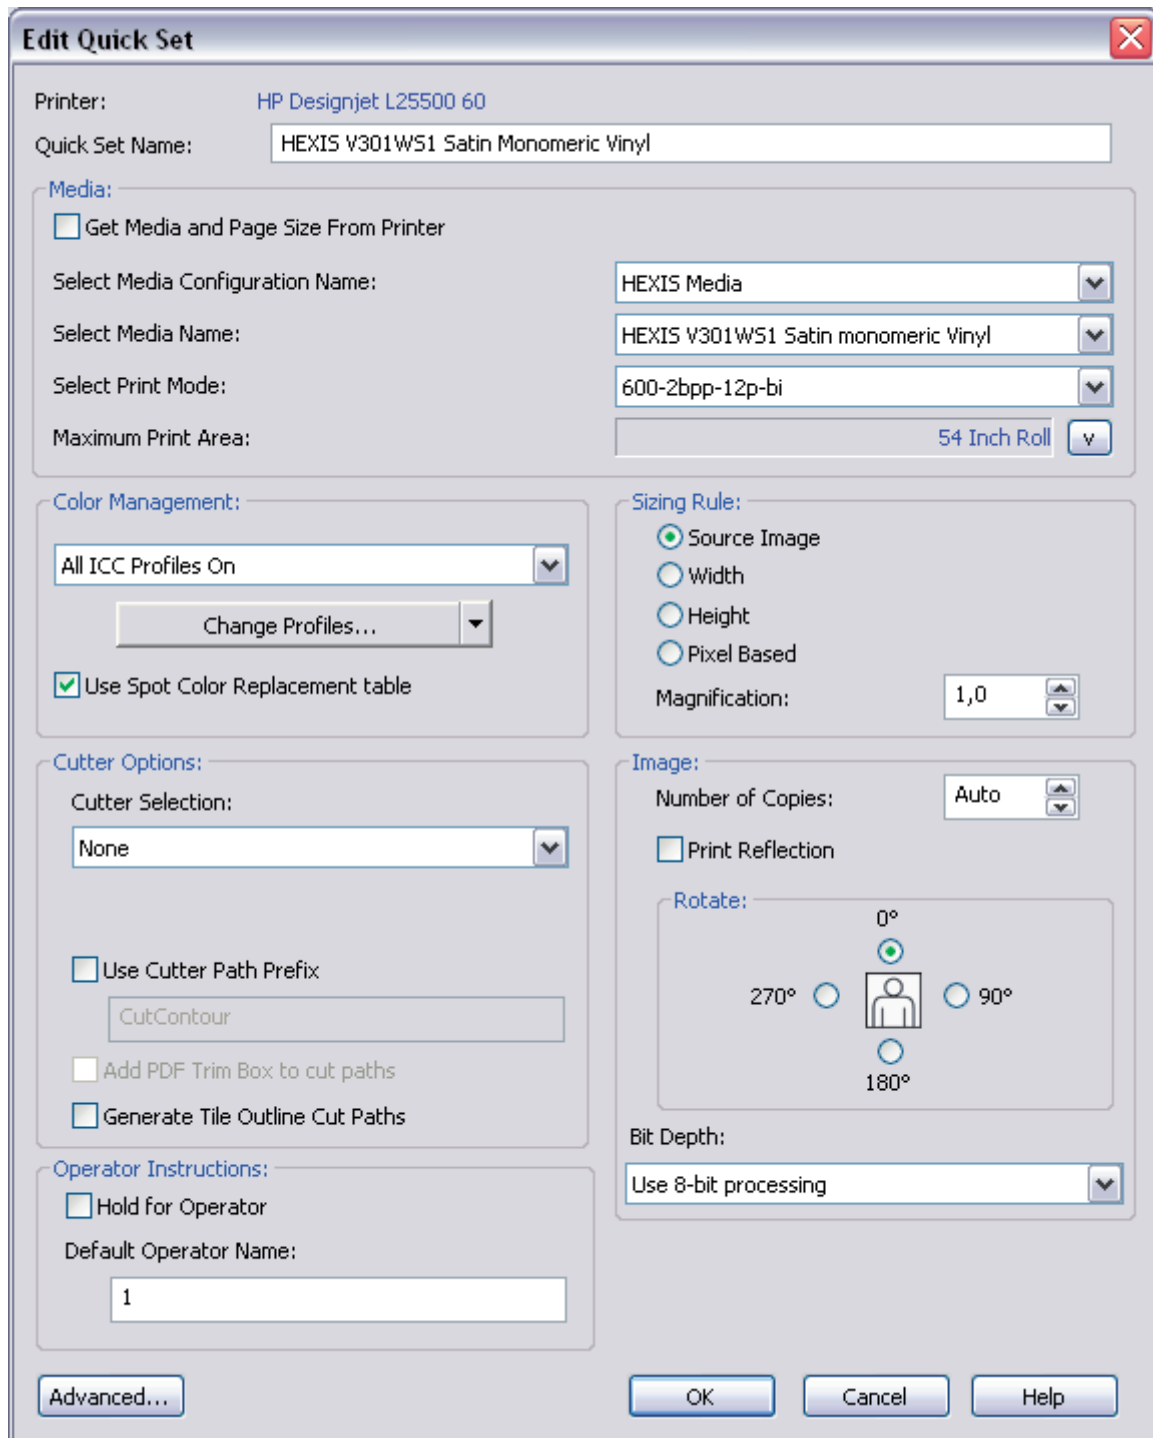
Edit Quick Set

Printer: HP Designjet L25500 60

Quick Set Name: HEXIS V301WS1 Satin Monomeric Vinyl

Media:

Get Media and Page Size From Printer

Select Media Configuration Name: HEXIS Media

Select Media Name: HEXIS V301WS1 Satin monomeric Vinyl

Select Print Mode: 600-2bpp-12p-bi

Maximum Print Area: 54 Inch Roll v

Color Management:

All ICC Profiles On

Change Profiles...

Use Spot Color Replacement table

Sizing Rule:

Source Image

Width

Height

Pixel Based

Magnification: 1,0

Cutter Options:

Cutter Selection:

None

Use Cutter Path Prefix

CutContour

Add PDF Trim Box to cut paths

Generate Tile Outline Cut Paths

Image:

Number of Copies: Auto

Print Reflection

Rotate:

0°

270°

90°

180°

Bit Depth:

Use 8-bit processing

Operator Instructions:

Hold for Operator

Default Operator Name:

1

Advanced...

OK

Cancel

Help